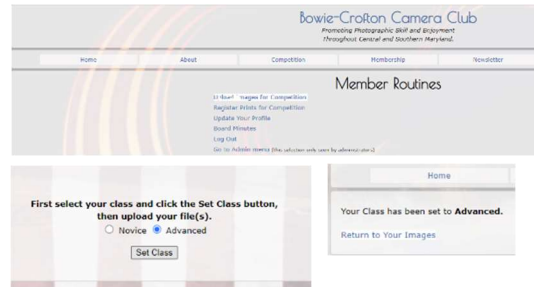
Bowie-Crofton Camera Club
Promoting Photographic Skill and Enjoyment throughout Central and Southern Maryland.

Home
About
Competition
Membership
Newsletter

Member Routines

Upload Images for Competition
Register Prints for Competition
Update Your Profile
Board Minutes
Log Out
Go to Admin Menu (No selection only seen by administrators)

First select your class and click the Set Class button, then upload your file(s).
Novice Advanced
Set Class

Home

Your Class has been set to **Advanced.**

Return to Your Images